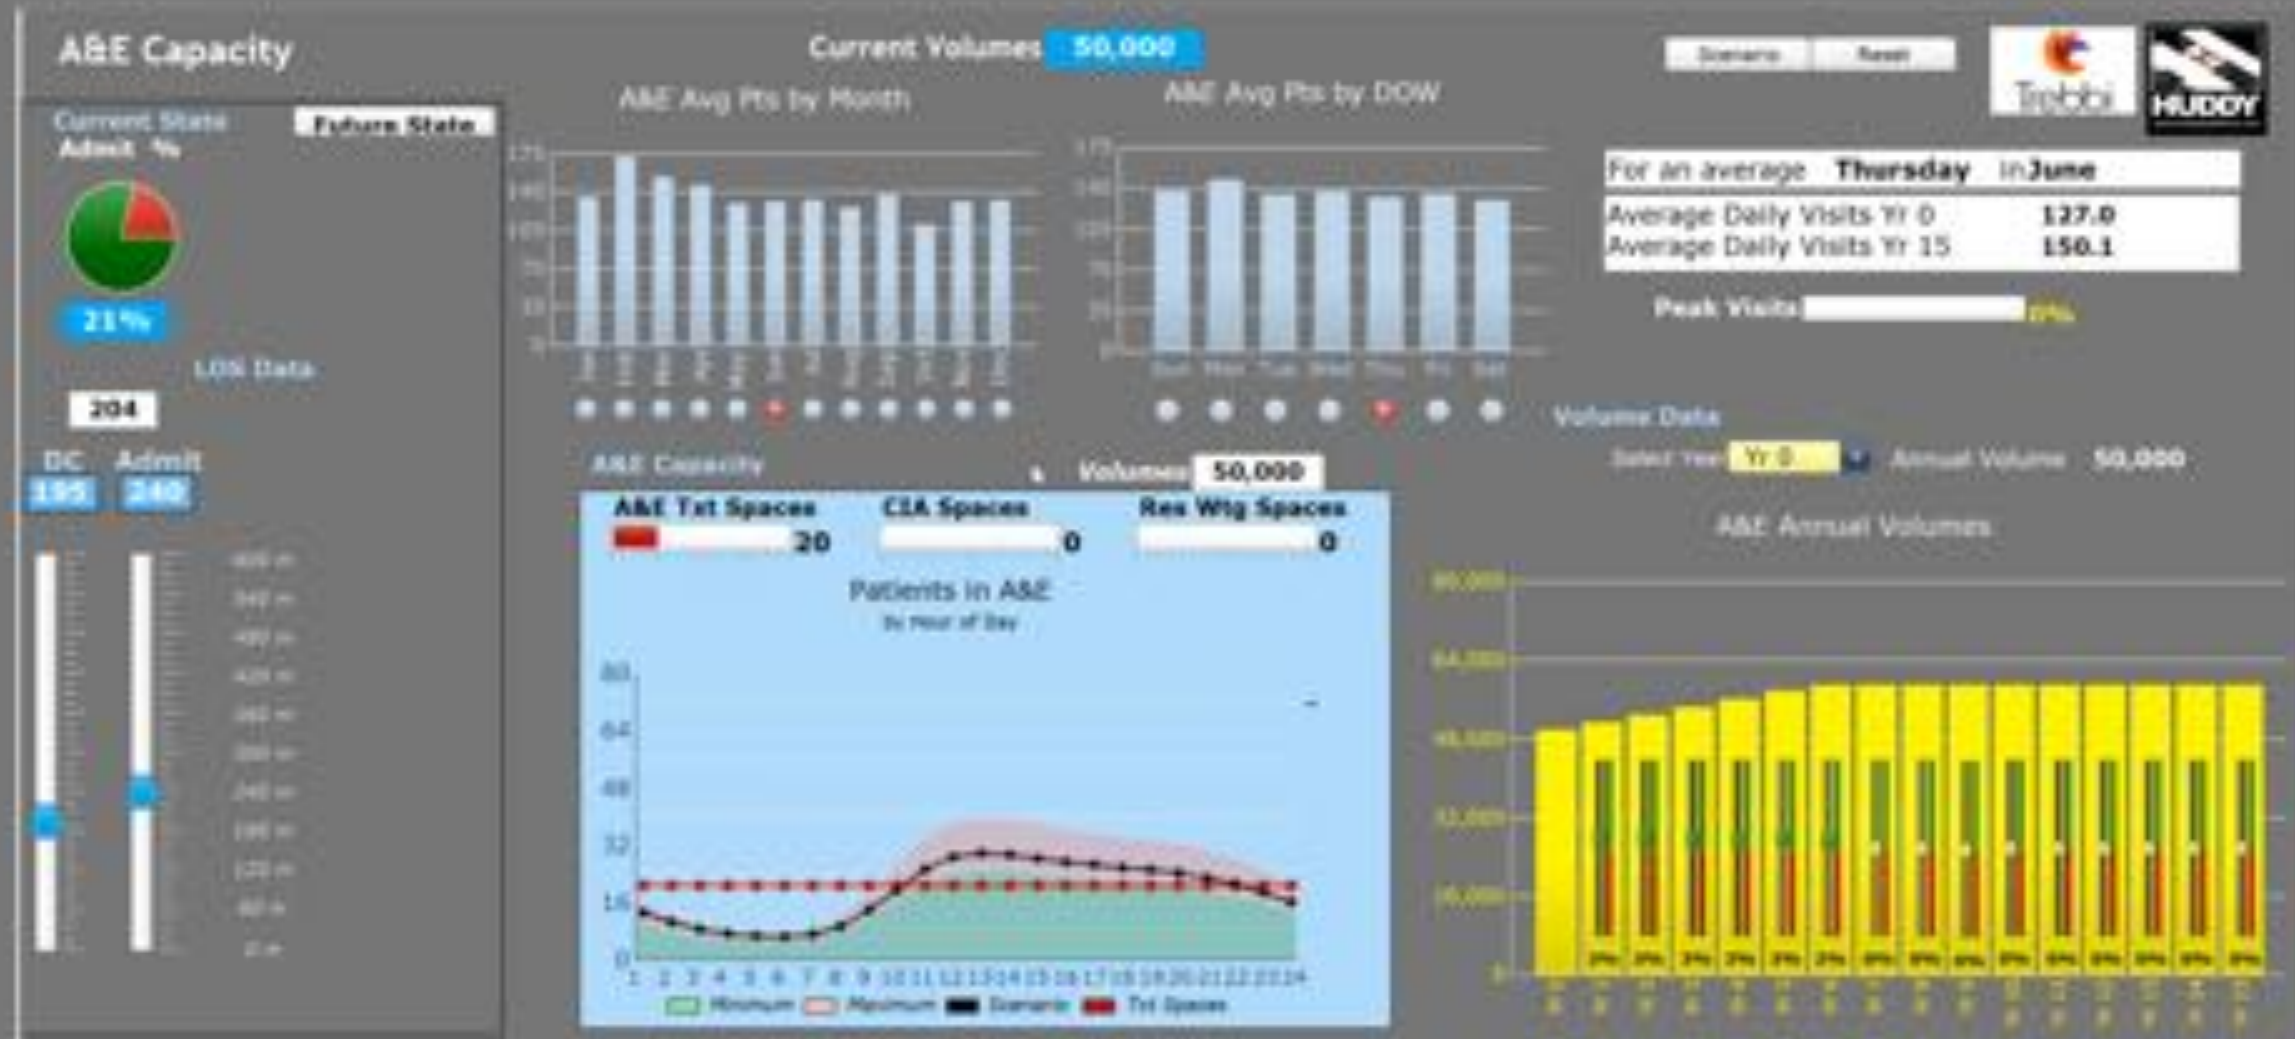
A&E Capacity

Current Volumes 50,000

Scenario Reset

Trebbi HUDDY

Current State Future State

Admit %

21%

LOS Data

204

DC Admit

195 240

A&E Avg Pts by Month

A&E Avg Pts by DOW

Sun Mon Tue Wed Thu Fri Sat

| For an average | Thursday | in June |
|---|---|---|
| Average Daily Visits Yr 0 | 127.0 | |
| Average Daily Visits Yr 15 | 150.1 | |

Peak Visits 0%

Volume Data

Select Year Yr 0 Annual Volume 50,000

A&E Annual Volumes

A&E Capacity

Volumes 50,000

A&E Txt Spaces 20

CIA Spaces 0

Res Wtg Spaces 0

Patients in A&E

by Hour of Day

80 64 48 32 16 0

1 2 3 4 5 6 7 8 9 10 11 12 13 14 15 16 17 18 19 20 21 22 23 24

Minimum Maximum Scenario Txt Spaces

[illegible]